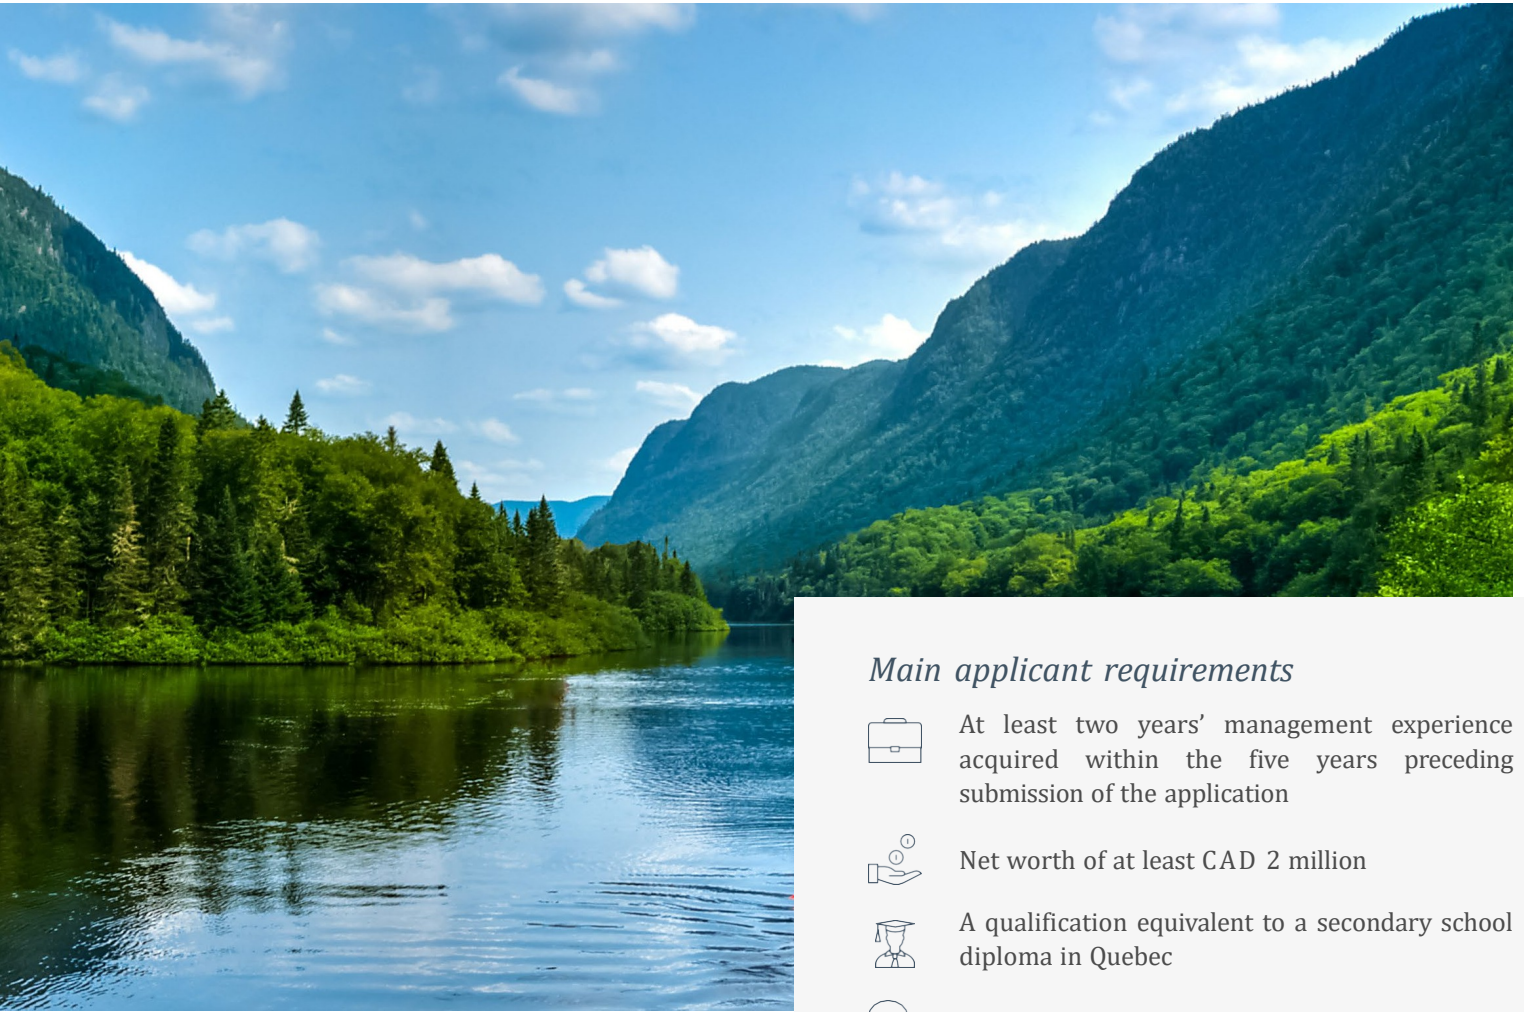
Main applicant requirements

At least two years' management experience acquired within the five years preceding submission of the application

Net worth of at least CAD 2 million

A qualification equivalent to a secondary school diploma in Quebec